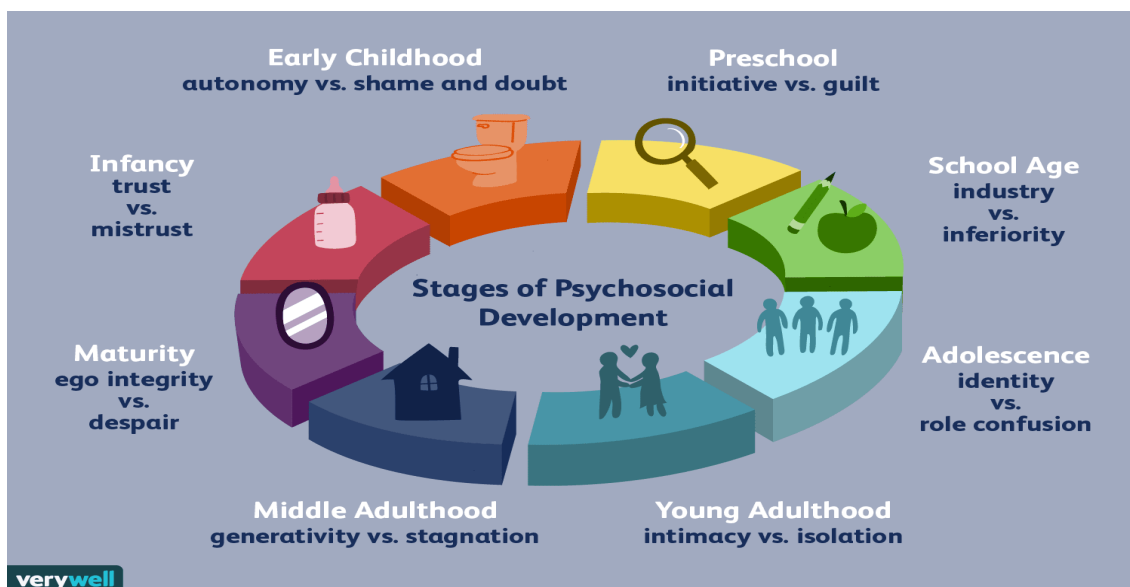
Early Childhood
autonomy vs. shame and doubt

Preschool
initiative vs. guilt

Infancy
trust
vs.
mistrust

School Age
industry
vs.
inferiority

Stages of Psychosocial Development

Maturity
ego integrity
vs.
despair

Adolescence
identity
vs.
role confusion

Middle Adulthood
generativity vs. stagnation

Young Adulthood
intimacy vs. isolation

verywell